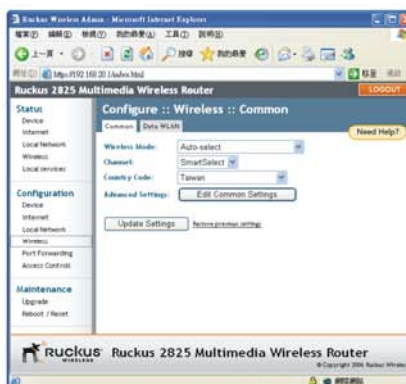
Ruckus Wireless Admin - Microsoft Internet Explorer

http://192.168.20.1/index.html

Ruckus 2825 Multimedia Wireless Router

LOGOUT

Status
Device
Internet
Local Network
Wireless
Local services

Configuration
Device
Internet
Local Network
Wireless
Port Forwarding
Access Controls

Maintenance
Upgrade
Reboot / Reset

Configure :: Wireless :: Common

Common | Data WLAN

Need Help?

Wireless Mode: Auto-select
Channel: SmartSelect
Country Code: Taiwan
Advanced Settings: Edit Common Settings

Update Settings   Restore previous settings

Ruckus WIRELESS   Ruckus 2825 Multimedia Wireless Router

© Copyright 2006 Ruckus Wireless